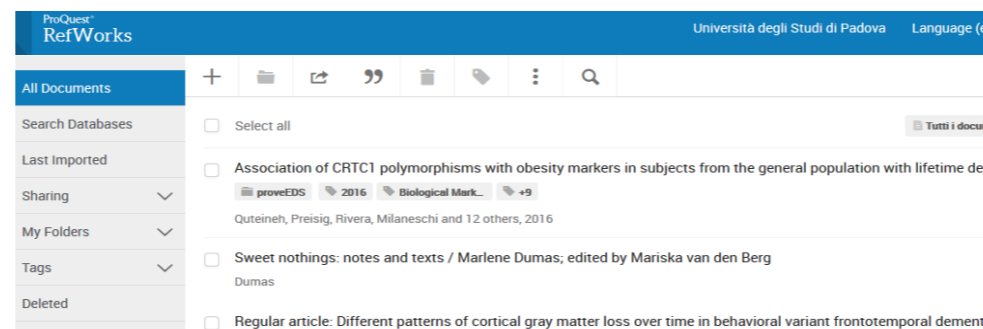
ProQuest®
RefWorks

Università degli Studi di Padova Language (e

All Documents
Search Databases
Last Imported
Sharing
My Folders
Tags
Deleted

Select all

Tutti i docu

Association of CRTC1 polymorphisms with obesity markers in subjects from the general population with lifetime de
proveEDS 2016 Biological Mark... +9
Quteineh, Preisig, Rivera, Milaneschi and 12 others, 2016

Sweet nothings: notes and texts / Marlene Dumas; edited by Mariska van den Berg
Dumas

Regular article: Different patterns of cortical gray matter loss over time in behavioral variant frontotemporal dement